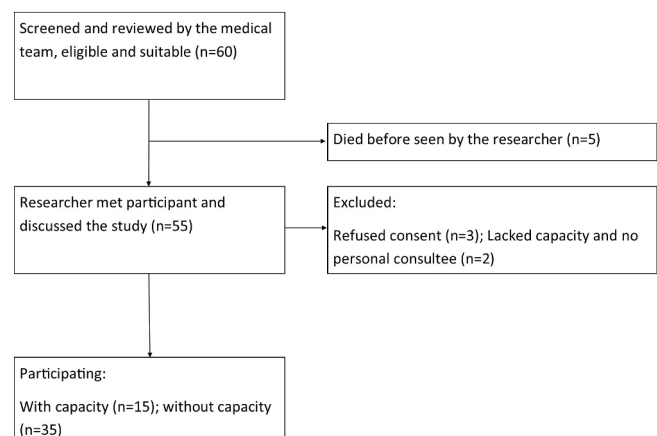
Screened and reviewed by the medical team, eligible and suitable (n=60)

Died before seen by the researcher (n=5)

Researcher met participant and discussed the study (n=55)

Excluded:

Refused consent (n=3); Lacked capacity and no personal consultee (n=2)

Participating:

With capacity (n=15); without capacity (n=35)